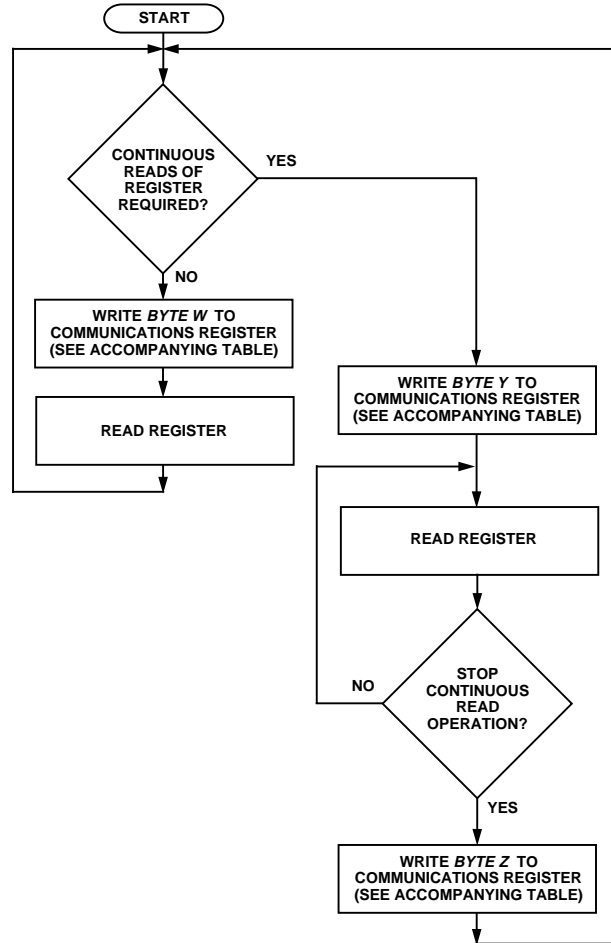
START

CONTINUOUS READS OF REGISTER REQUIRED?

YES

NO

WRITE *BYTE W* TO COMMUNICATIONS REGISTER (SEE ACCOMPANYING TABLE)

READ REGISTER

WRITE *BYTE Y* TO COMMUNICATIONS REGISTER (SEE ACCOMPANYING TABLE)

READ REGISTER

NO

STOP CONTINUOUS READ OPERATION?

YES

WRITE *BYTE Z* TO COMMUNICATIONS REGISTER (SEE ACCOMPANYING TABLE)